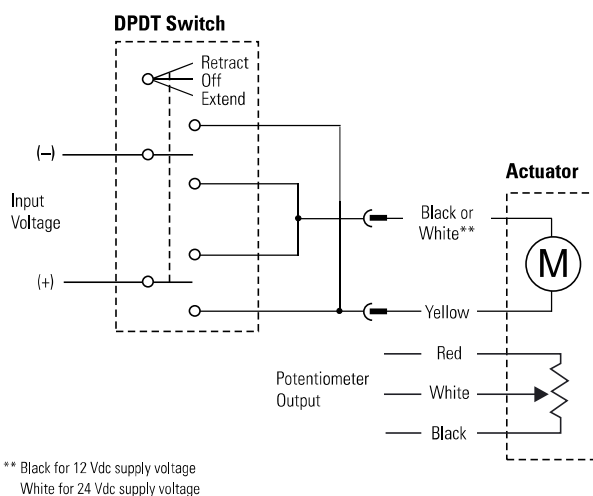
DPDT Switch

Retract
Off
Extend

(–)

Input Voltage

(+)

Actuator

Black or White**

M

Yellow

Red

Potentiometer Output

White

Black

** Black for 12 Vdc supply voltage
White for 24 Vdc supply voltage